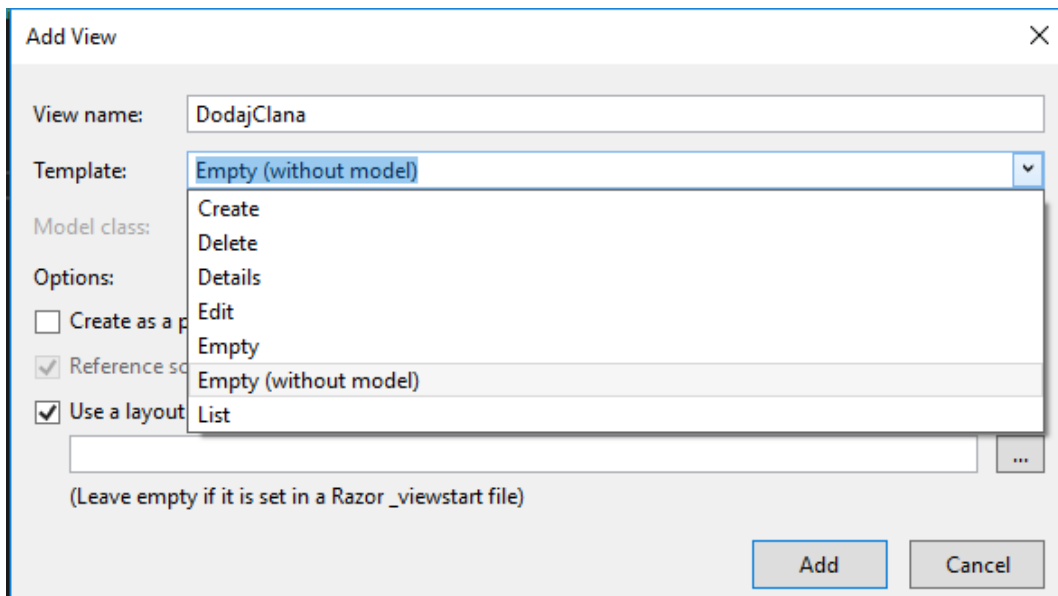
Add View

×

View name: DodajClana

Template: Empty (without model)

Model class:

Options:

Create as a p

Reference sc

Use a layout

Create
Delete
Details
Edit
Empty
Empty (without model)
List

...

(Leave empty if it is set in a Razor _viewstart file)

Add

Cancel